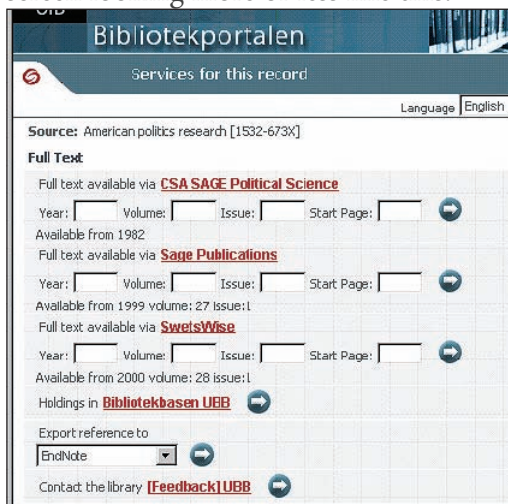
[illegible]

Bibliotekportalen

Services for this record

Language English

Source: American politics research [1532-673X]

Full Text

Full text available via CSA SAGE Political Science

Year: Volume: Issue: Start Page:

Available from 1982

Full text available via Sage Publications

Year: Volume: Issue: Start Page:

Available from 1999 volume: 27 Issue:1

Full text available via SwetsWise

Year: Volume: Issue: Start Page:

Available from 2000 volume: 28 issue:1

Holdings in Bibliotekbasen UBB

Export reference to

EndNote

Contact the library [Feedback]UBB